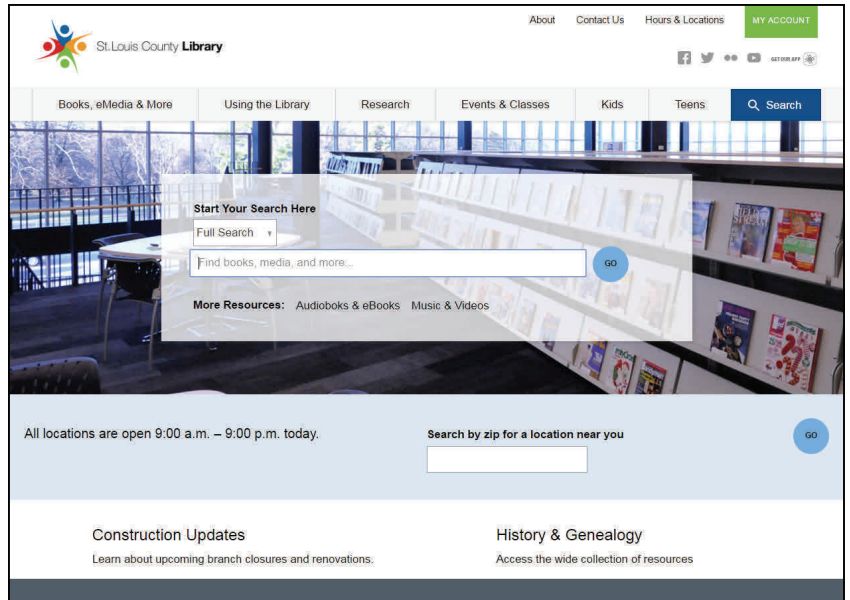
About Contact Us Hours & Locations MY ACCOUNT

St. Louis County Library

GET OUR APP

Books, eMedia & More Using the Library Research Events & Classes Kids Teens Search

Start Your Search Here

Full Search

Find books, media, and more...

GO

More Resources: Audiobooks & eBooks Music & Videos

All locations are open 9:00 a.m. – 9:00 p.m. today.

Search by zip for a location near you

GO

Construction Updates

Learn about upcoming branch closures and renovations.

History & Genealogy

Access the wide collection of resources